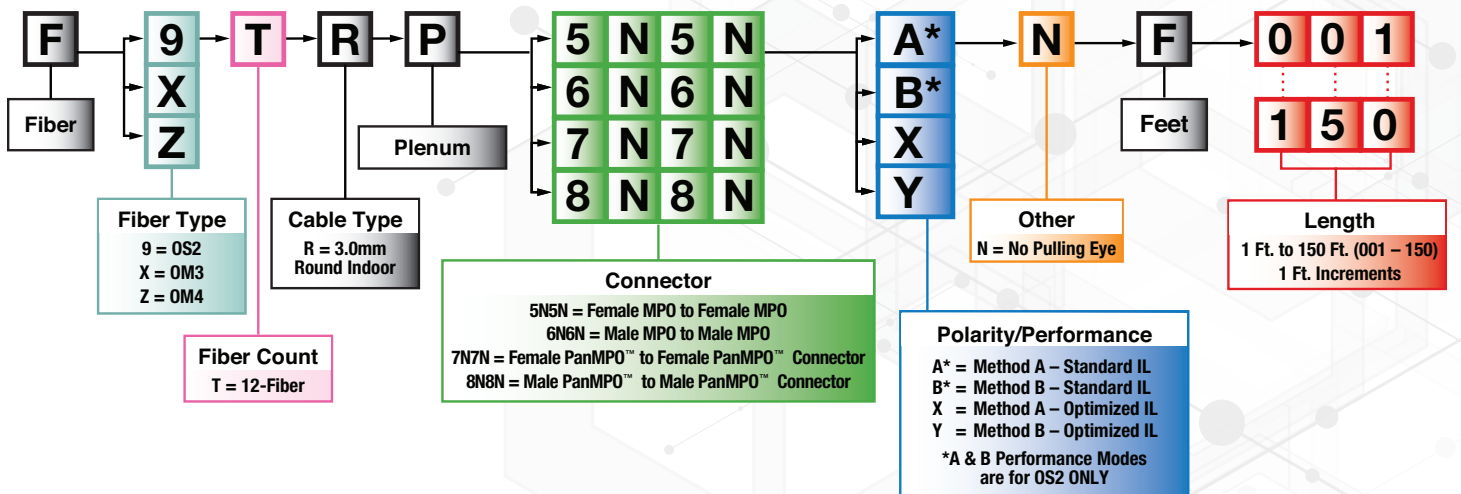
F
Fiber

9
X
Z
Fiber Type
9 = OS2
X = OM3
Z = OM4

T
Fiber Count
T = 12-Fiber

R
Cable Type
R = 3.0mm Round Indoor

P
Plenum

5N5N
6N6N
7N7N
8N8N
Connector
5N5N = Female MPO to Female MPO
6N6N = Male MPO to Male MPO
7N7N = Female PanMPO™ to Female PanMPO™ Connector
8N8N = Male PanMPO™ to Male PanMPO™ Connector

A*
B*
X
Y
Polarity/Performance
A* = Method A – Standard IL
B* = Method B – Standard IL
X = Method A – Optimized IL
Y = Method B – Optimized IL
*A & B Performance Modes are for OS2 ONLY

N
Other
N = No Pulling Eye

F
Feet

0 0 1
1 5 0
Length
1 Ft. to 150 Ft. (001 – 150)
1 Ft. Increments